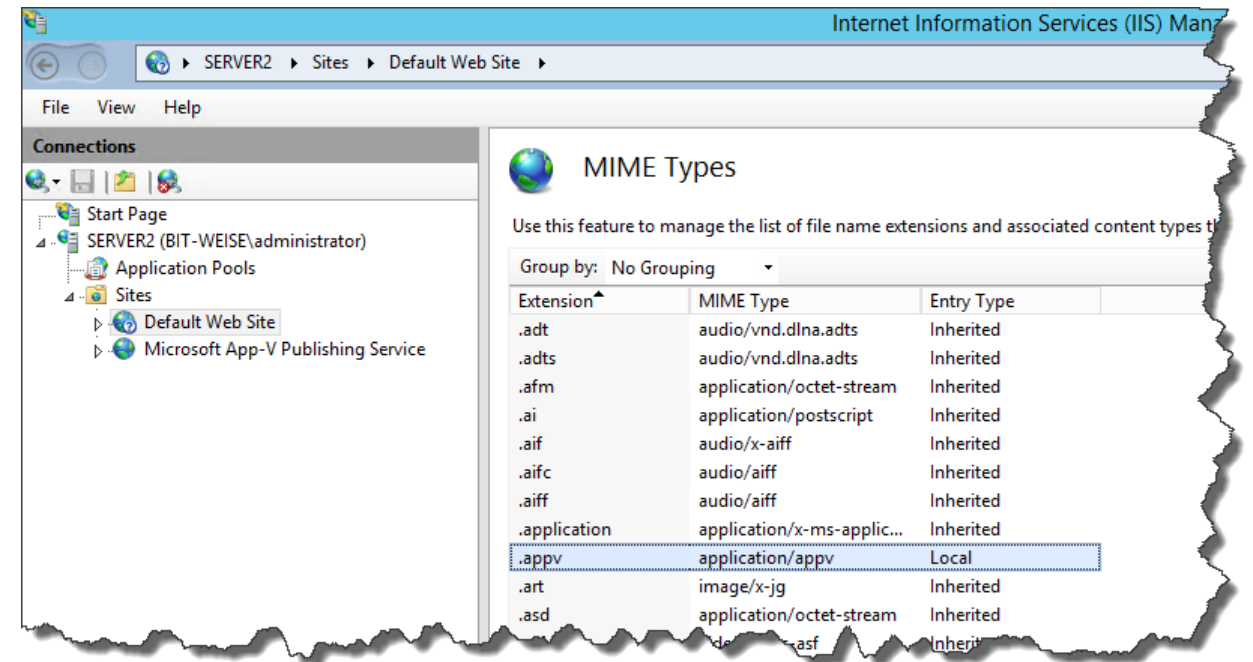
Internet Information Services (IIS) Mana

SERVER2 ▸ Sites ▸ Default Web Site ▸

File View Help

Connections

Start Page
SERVER2 (BIT-WEISE\administrator)
Application Pools
Sites
Default Web Site
Microsoft App-V Publishing Service

MIME Types

Use this feature to manage the list of file name extensions and associated content types t

Group by: No Grouping

| Extension | MIME Type | Entry Type |
|---|---|---|
| .adt | audio/vnd.dlna.adts | Inherited |
| .adts | audio/vnd.dlna.adts | Inherited |
| .afm | application/octet-stream | Inherited |
| .ai | application/postscript | Inherited |
| .aif | audio/x-aiff | Inherited |
| .aifc | audio/aiff | Inherited |
| .aiff | audio/aiff | Inherited |
| .application | application/x-ms-applic... | Inherited |
| .appv | application/appv | Local |
| .art | image/x-jg | Inherited |
| .asd | application/octet-stream | Inherited |
| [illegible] | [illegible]-asf | Inherit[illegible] |